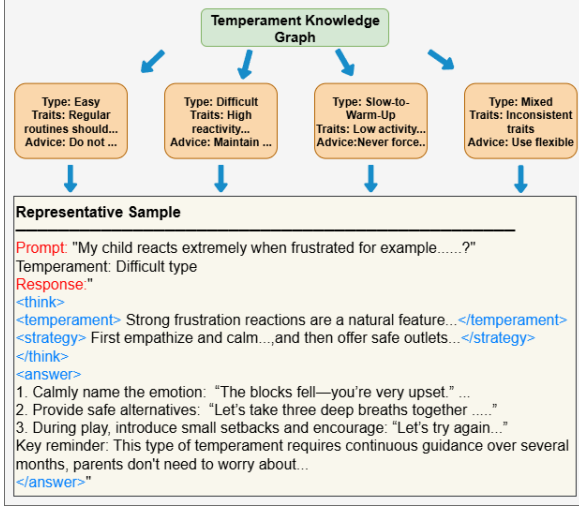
Temperament Knowledge Graph

Type: Easy
Traits: Regular routines should...
Advice: Do not ...

Type: Difficult
Traits: High reactivity...
Advice: Maintain ...

Type: Slow-to-Warm-Up
Traits: Low activity...
Advice:Never force..

Type: Mixed
Traits: Inconsistent traits
Advice: Use flexible

Representative Sample

Prompt: "My child reacts extremely when frustrated for example......?"
Temperament: Difficult type
Response:"
<think>
<temperament> Strong frustration reactions are a natural feature...</temperament>
<strategy> First empathize and calm...,and then offer safe outlets...</strategy>
</think>
<answer>
1. Calmly name the emotion: "The blocks fell—you're very upset." ...
2. Provide safe alternatives: "Let's take three deep breaths together ....."
3. During play, introduce small setbacks and encourage: "Let's try again..."
Key reminder: This type of temperament requires continuous guidance over several months, parents don't need to worry about...
</answer>"